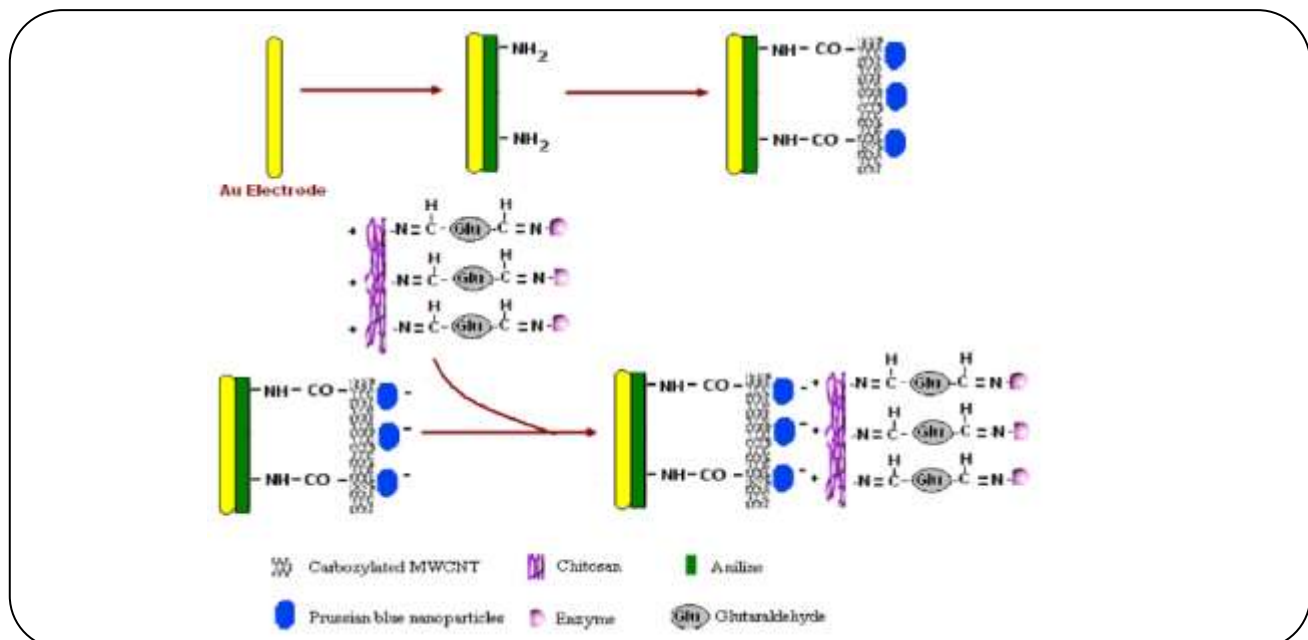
Au Electrode

-NH$_2$

-NH$_2$

NH-CO-

NH-CO-

+ -N=$\overset{H}{C}$-Glu-$\overset{H}{C}$=N-

+ -N=$\overset{H}{C}$-Glu-$\overset{H}{C}$=N-

+ -N=$\overset{H}{C}$-Glu-$\overset{H}{C}$=N-

NH-CO- -

-

NH-CO- -

NH-CO- - + -N=$\overset{H}{C}$-Glu-$\overset{H}{C}$=N-

- + -N=$\overset{H}{C}$-Glu-$\overset{H}{C}$=N-

NH-CO- - + -N=$\overset{H}{C}$-Glu-$\overset{H}{C}$=N-

Carboxylated MWCNT

Chitosan

Anilize

Prussian blue nanoparticles

Enzyme

Glu Glutaraldehyde